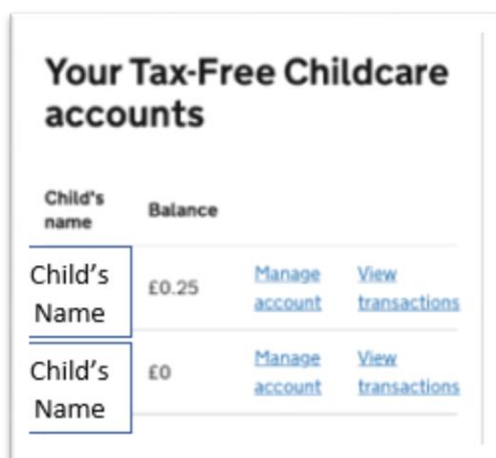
Your Tax-Free Childcare accounts

| Child's name | Balance | | |
|---|---|---|---|
| Child's Name | £0.25 | Manage account | View transactions |
| Child's Name | £0 | Manage account | View transactions |